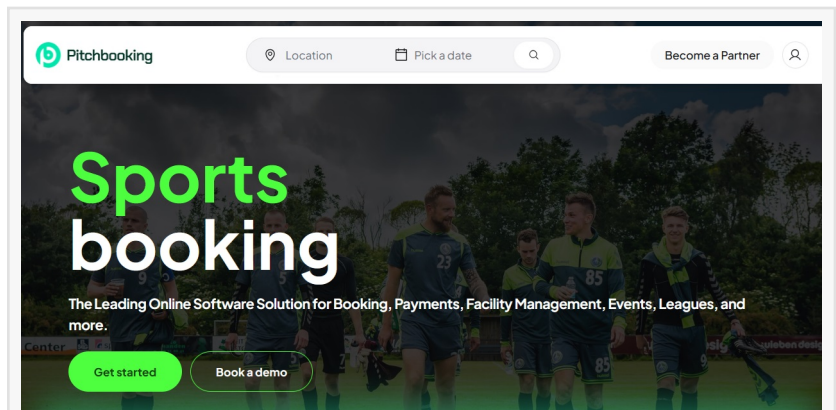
Pitchbooking

Location

Pick a date

Become a Partner

Sports booking

The Leading Online Software Solution for Booking, Payments, Facility Management, Events, Leagues, and more.

Get started

Book a demo